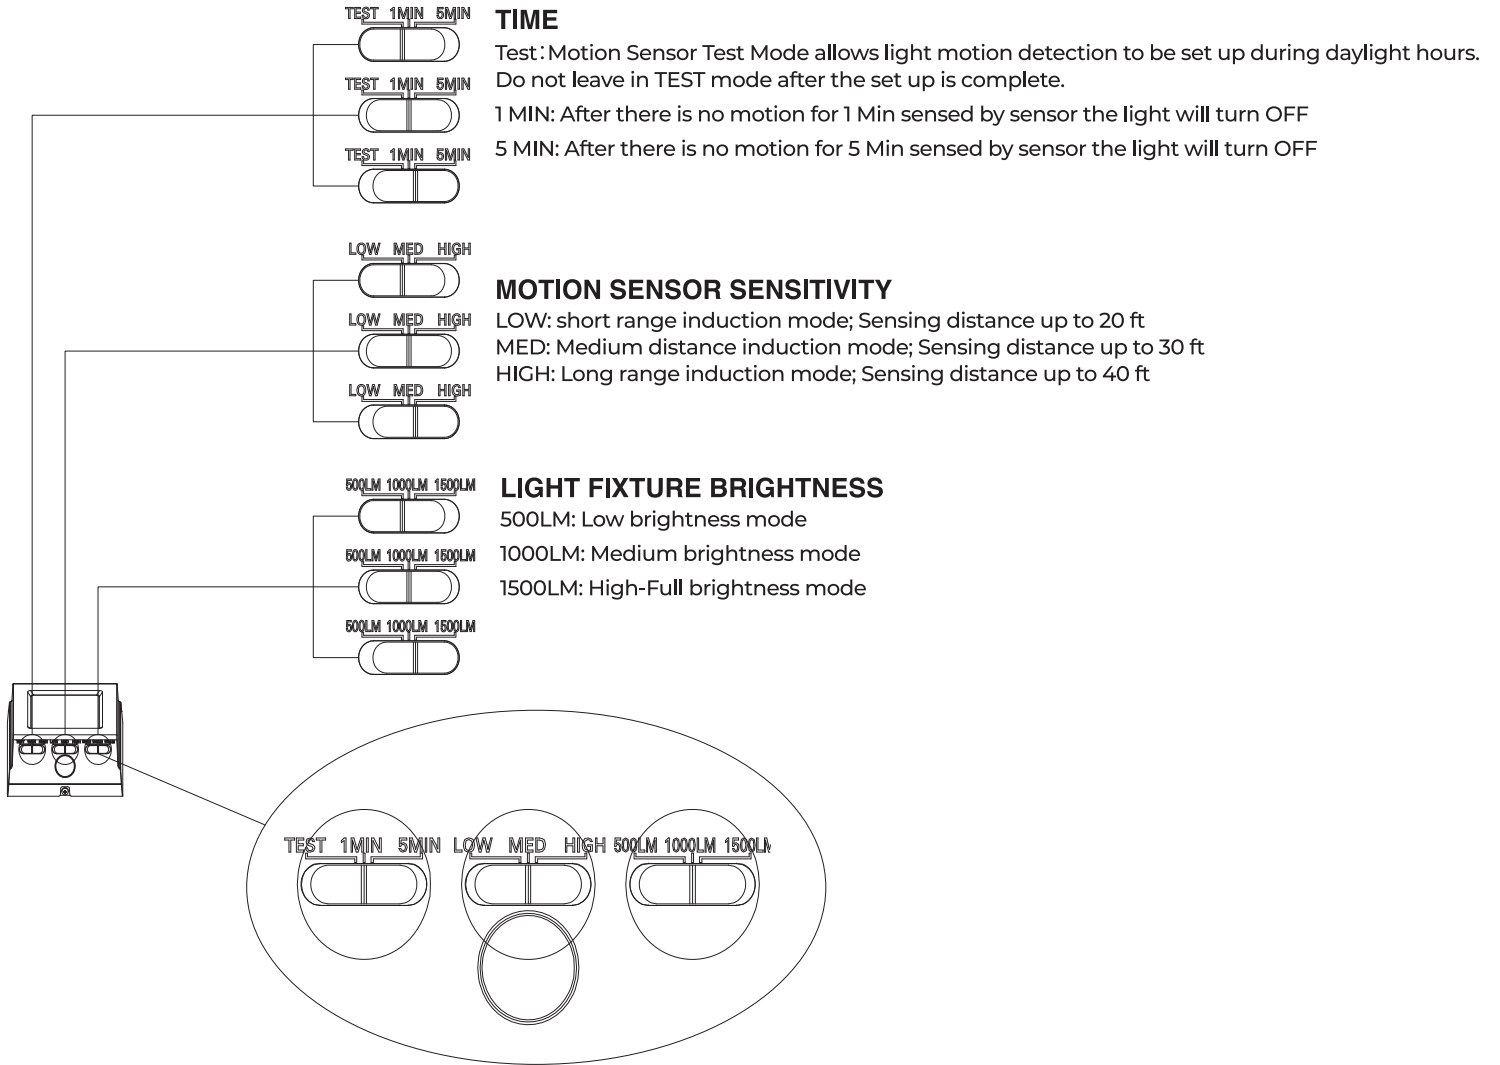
TEST 1MIN 5MIN

TEST 1MIN 5MIN

TEST 1MIN 5MIN

TIME

Test: Motion Sensor Test Mode allows light motion detection to be set up during daylight hours. Do not leave in TEST mode after the set up is complete.

1 MIN: After there is no motion for 1 Min sensed by sensor the light will turn OFF

5 MIN: After there is no motion for 5 Min sensed by sensor the light will turn OFF

LOW MED HIGH

LOW MED HIGH

LOW MED HIGH

MOTION SENSOR SENSITIVITY

LOW: short range induction mode; Sensing distance up to 20 ft
MED: Medium distance induction mode; Sensing distance up to 30 ft
HIGH: Long range induction mode; Sensing distance up to 40 ft

500LM 1000LM 1500LM

500LM 1000LM 1500LM

500LM 1000LM 1500LM

LIGHT FIXTURE BRIGHTNESS

500LM: Low brightness mode

1000LM: Medium brightness mode

1500LM: High-Full brightness mode

TEST 1MIN 5MIN LOW MED HIGH 500LM 1000LM 1500LM